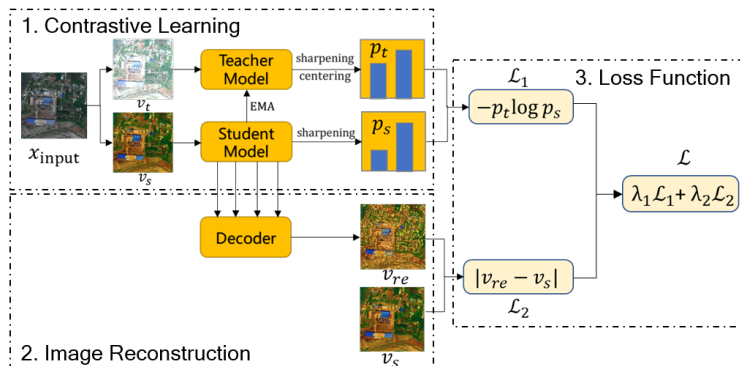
1. Contrastive Learning

$x_{\text{input}}$

$v_t$

$v_s$

Teacher Model

Student Model

EMA

sharpening

centering

sharpening

$p_t$

$p_s$

$\mathcal{L}_1$

$-p_t \log p_s$

3. Loss Function

$\mathcal{L}$

$\lambda_1 \mathcal{L}_1 + \lambda_2 \mathcal{L}_2$

Decoder

$v_{re}$

$v_s$

$|v_{re} - v_s|$

$\mathcal{L}_2$

2. Image Reconstruction